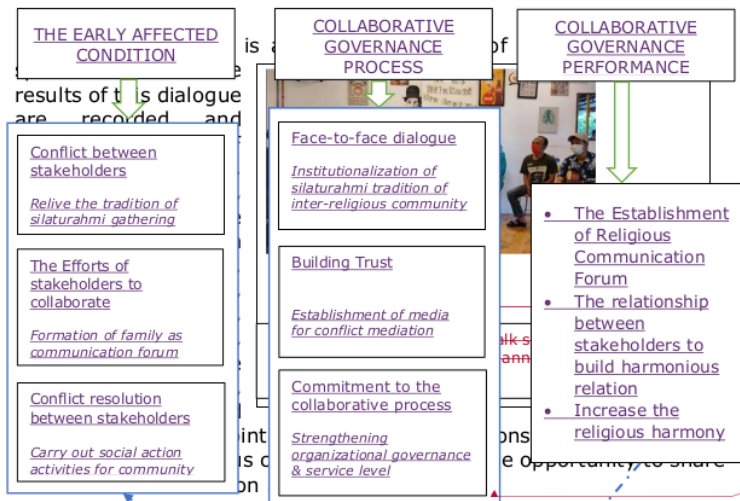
THE EARLY AFFECTED CONDITION

COLLABORATIVE GOVERNANCE PROCESS

COLLABORATIVE GOVERNANCE PERFORMANCE

is a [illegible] of

results of t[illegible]is dialogue are recorded and

Conflict between stakeholders

Relive the tradition of silaturahmi gathering

The Efforts of stakeholders to collaborate

Formation of family as communication forum

Conflict resolution between stakeholders

Carry out social action activities for community

Face-to-face dialogue

Institutionalization of silaturahmi tradition of inter-religious community

Building Trust

Establishment of media for conflict mediation

Commitment to the collaborative process

Strengthening organizational governance & service level

- The Establishment of Religious Communication Forum
- The relationship between stakeholders to build harmonious relation
- Increase the religious harmony

int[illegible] ons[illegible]

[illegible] e opportunity to share

on